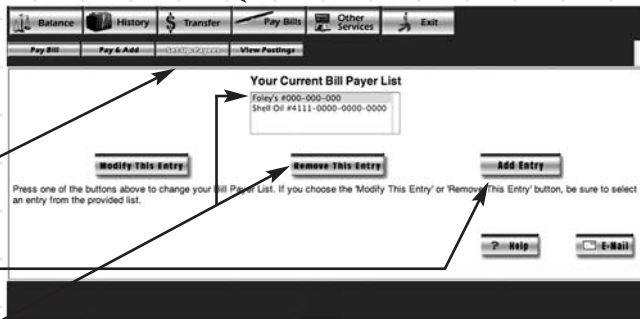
Balance History Transfer Pay Bills Other Services Exit

Pay Bill Pay & Add Set Up Payees View Postings

Your Current Bill Payer List

Foley's #000-000-000
Shell Oil #4111-0000-0000-0000

Modify This Entry Remove This Entry Add Entry

Press one of the buttons above to change your Bill Payer List. If you choose the 'Modify This Entry' or 'Remove This Entry' button, be sure to select an entry from the provided list.

? Help E-Mail